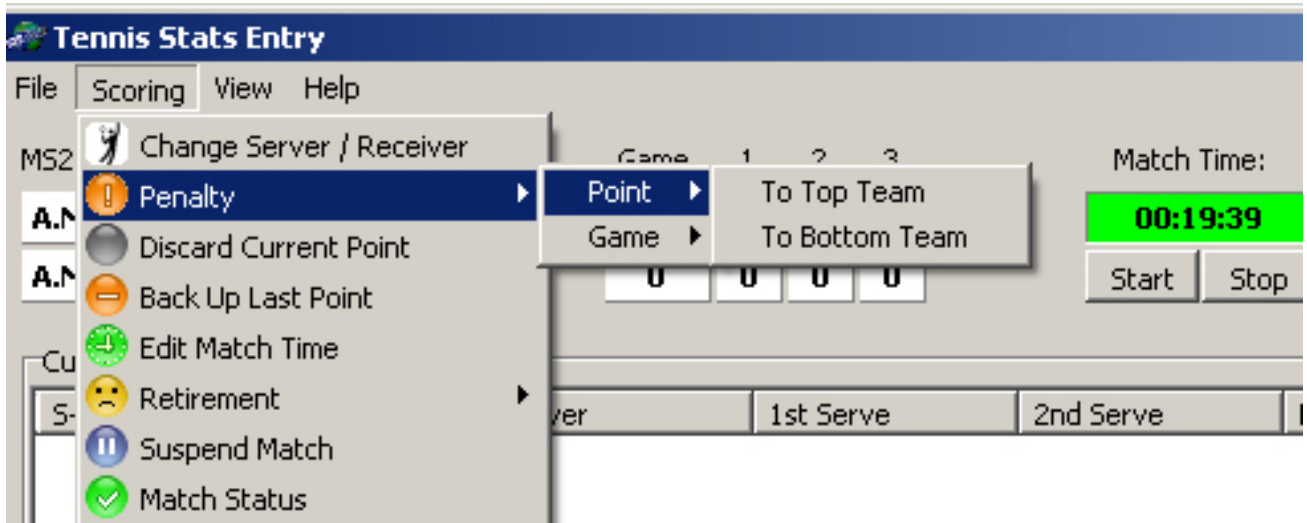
Tennis Stats Entry

File Scoring View Help

Change Server / Receiver
Penalty
Discard Current Point
Back Up Last Point
Edit Match Time
Retirement
Suspend Match
Match Status

Point
Game

To Top Team
To Bottom Team

MS2
A.N
A.N

Game 1 2 3

0 0 0 0

Match Time:
00:19:39
Start Stop

Cu
S-
ver
1st Serve
2nd Serve